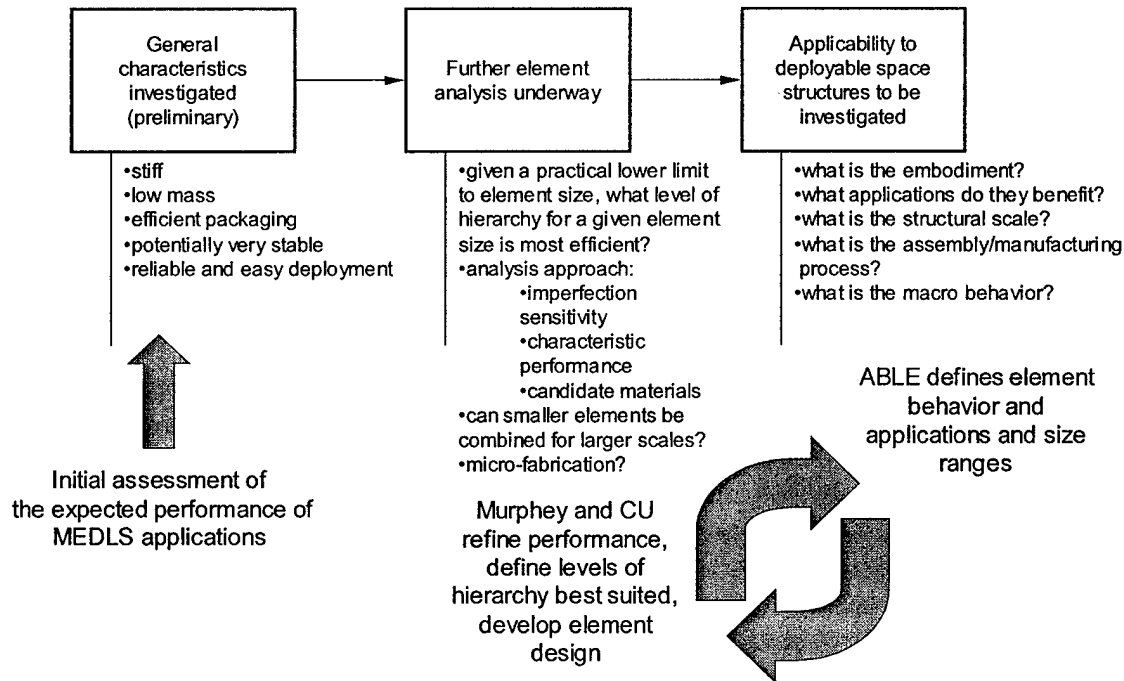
General characteristics investigated (preliminary)

Further element analysis underway

Applicability to deployable space structures to be investigated

•stiff
•low mass
•efficient packaging
•potentially very stable
•reliable and easy deployment

•given a practical lower limit to element size, what level of hierarchy for a given element size is most efficient?
•analysis approach:
•imperfection sensitivity
•characteristic performance
•candidate materials
•can smaller elements be combined for larger scales?
•micro-fabrication?

•what is the embodiment?
•what applications do they benefit?
•what is the structural scale?
•what is the assembly/manufacturing process?
•what is the macro behavior?

Initial assessment of the expected performance of MEDLS applications

ABLE defines element behavior and applications and size ranges

Murphey and CU refine performance, define levels of hierarchy best suited, develop element design